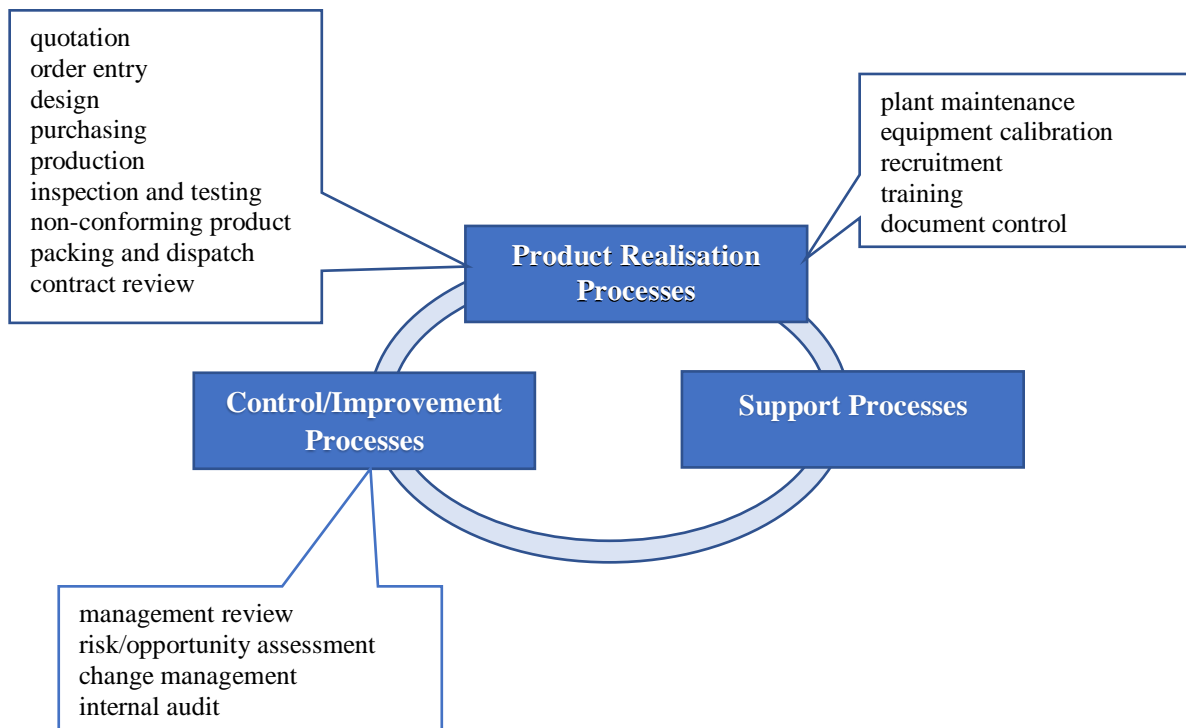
quotation
order entry
design
purchasing
production
inspection and testing
non-conforming product
packing and dispatch
contract review

plant maintenance
equipment calibration
recruitment
training
document control

Product Realisation Processes

Control/Improvement Processes

Support Processes

management review
risk/opportunity assessment
change management
internal audit